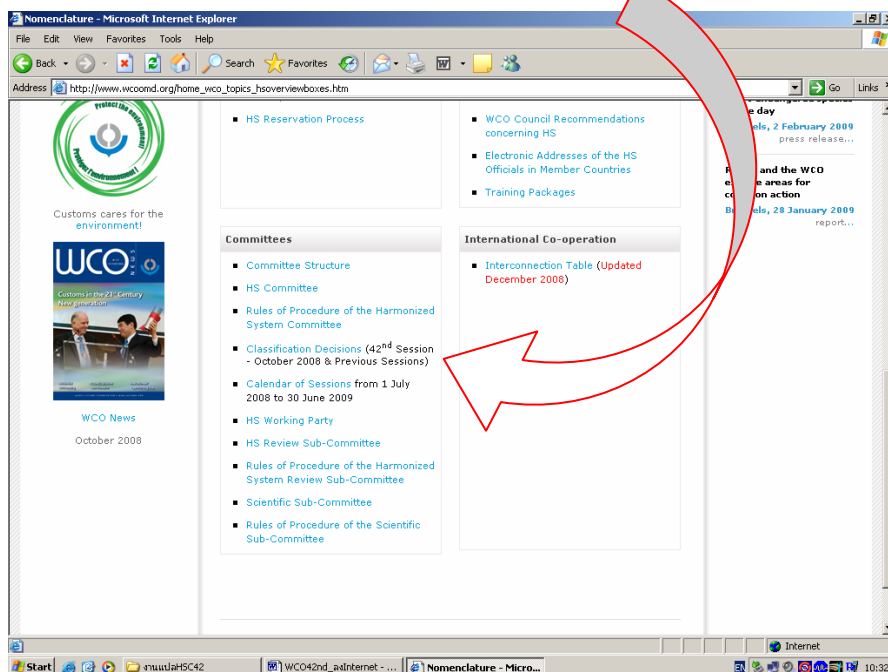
Nomenclature - Microsoft Internet Explorer

File Edit View Favorites Tools Help

Back Search Favorites

Address http://www.wcoomd.org/home_wco_topics_hsoverviewboxes.htm Go Links

Protect the environment! Protégez l'environnement!

Customs cares for the environment!

WCO NEWS

Customs in the 21st Century New generation

WCO News

October 2008

■ HS Reservation Process

Committees

■ Committee Structure

■ HS Committee

■ Rules of Procedure of the Harmonized System Committee

■ Classification Decisions (42$^{nd}$ Session - October 2008 & Previous Sessions)

■ Calendar of Sessions from 1 July 2008 to 30 June 2009

■ HS Working Party

■ HS Review Sub-Committee

■ Rules of Procedure of the Harmonized System Review Sub-Committee

■ Scientific Sub-Committee

■ Rules of Procedure of the Scientific Sub-Committee

■ WCO Council Recommendations concerning HS

■ Electronic Addresses of the HS Officials in Member Countries

■ Training Packages

International Co-operation

■ Interconnection Table (Updated December 2008)

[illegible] day

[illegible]els, 2 February 2009

press release...

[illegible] and the WCO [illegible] areas for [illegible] action

B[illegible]els, 28 January 2009

report...

Internet

Start งานแปลHSC42 WCO42nd_asInternet - ... Nomenclature - Micro... EN 10:32